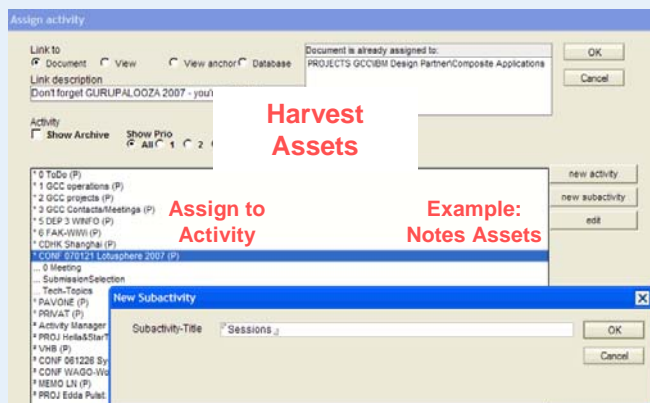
Assign activity

Link to
Document View View anchor Database

Link description
Don't forget GURUPALOOZA 2007 - you'

Document is already assigned to:
PROJECTS GCC\IBM Design Partner\Composite Applications

OK

Cancel

Harvest Assets

Activity
Show Archive

Show Prio
All 1 2

* 0 ToDo (P)
* 1 GCC operations (P)
* 2 GCC projects (P)
* 3 GCC Contacts/Meetings (P)
* 5 DEP 3 WINFO (P)
* 6 FAK-WWI (P)
* CDHK Shanghai (P)
* CONF 070121 Lotusphere 2007 (P)
... 0 Meeting
... SubmissionSelection
... Tech-Topics
* PAVONE (P)
* PRIVAT (P)
* Activity Manager
* PROJ Hella&Star
* VHB (P)
* CONF 061226 Sy
* CONF WAGO-Wo
* MEMO LN (P)
* PROJ Edda Pulst

Assign to Activity

Example: Notes Assets

new activity

new subactivity

edit

New Subactivity

Subactivity-Title

Sessions

OK

Cancel